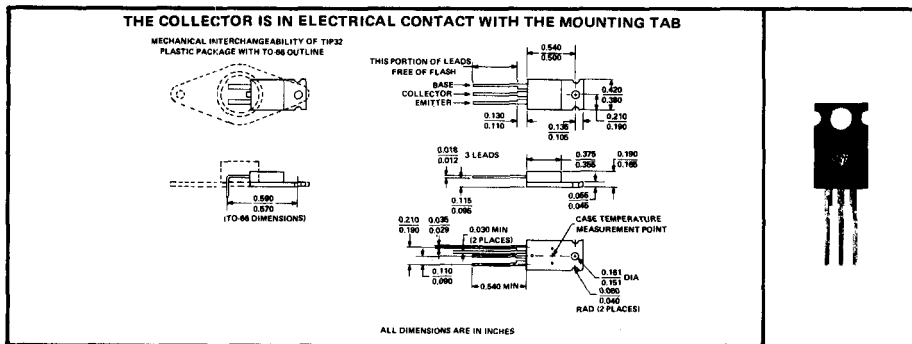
THE COLLECTOR IS IN ELECTRICAL CONTACT WITH THE MOUNTING TAB

MECHANICAL INTERCHANGEABILITY OF TIP32 PLASTIC PACKAGE WITH TO-66 OUTLINE

THIS PORTION OF LEADS FREE OF FLASH

BASE

COLLECTOR

EMITTER

$\frac{0.540}{0.500}$

$\frac{0.420}{0.380}$

$\frac{0.210}{0.190}$

$\frac{0.130}{0.110}$

$\frac{0.135}{0.105}$

$\frac{0.590}{0.570}$

(TO-66 DIMENSIONS)

$\frac{0.016}{0.012}$ 3 LEADS

$\frac{0.375}{0.355}$

$\frac{0.190}{0.165}$

$\frac{0.115}{0.095}$

$\frac{0.055}{0.045}$

$\frac{0.210}{0.190}$

$\frac{0.035}{0.029}$

0.030 MIN (2 PLACES)

CASE TEMPERATURE MEASUREMENT POINT

$\frac{0.110}{0.090}$

0.540 MIN

$\frac{0.161}{0.151}$ DIA

$\frac{0.060}{0.040}$ RAD (2 PLACES)

ALL DIMENSIONS ARE IN INCHES